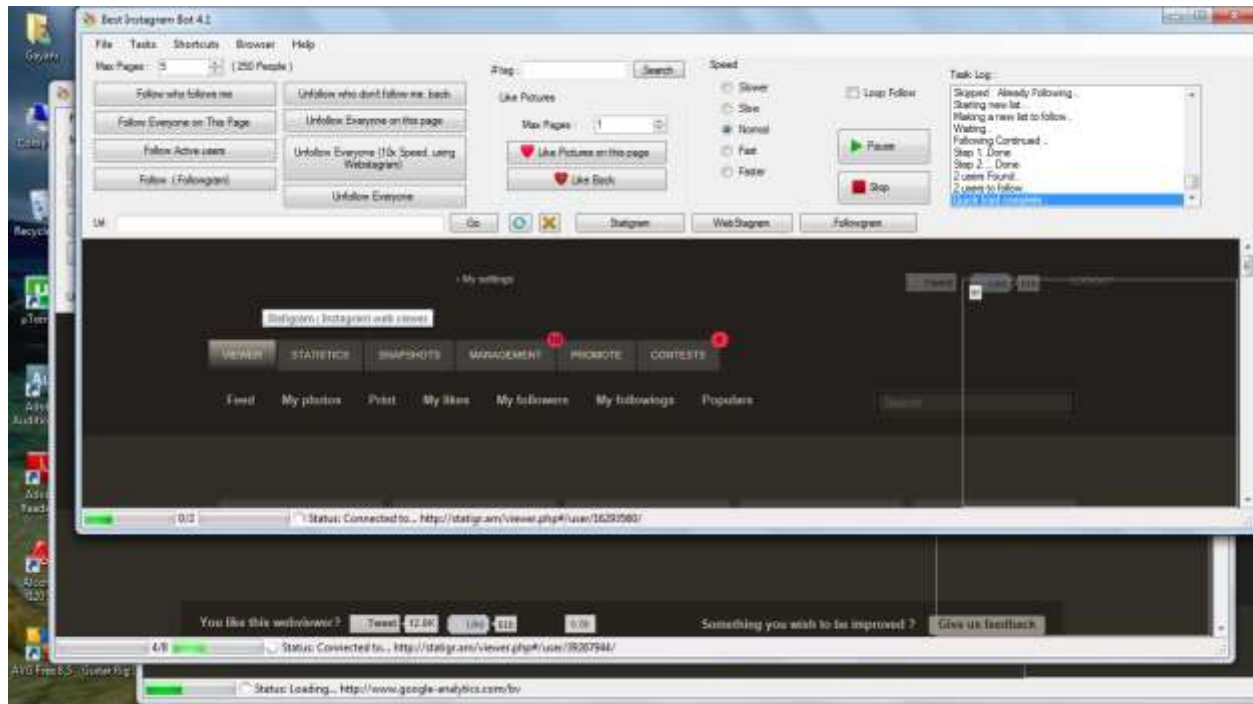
Best Instagram Bot 4.1

File Tasks Shortcuts Browser Help

Max Pages: 5 (250 People)

Follow who follows me
Unfollow who don't follow me back
Follow Everyone on This Page
Unfollow Everyone on this page
Follow Active users
Unfollow Everyone (10x Speed, using Webstagram)
Follow (Followgram)
Unfollow Everyone

#tag: Search
Like Pictures
Max Pages: 1
Like Pictures on this page
Like Back

Speed
Slower
Slow
Normal
Fast
Faster

Loop Follow
Pause
Stop

Task Log:
Skipped: Already Following...
Starting new list...
Making a new list to follow...
Waiting...
Following Continued...
Step 1: Done
Step 2... Done
2 users Found...
2 users to follow...
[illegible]

Url: Go
Statigram
WebStagram
Followgram

My settings

Statigram | Instagram web viewer

VIEWER STATISTICS SNAPSHOTS MANAGEMENT PROMOTE CONTESTS

Feed My photos Print My likes My followers My followings Populars

Search

0/2 Status: Connected to... http://statigr.am/viewer.php#/user/16293580/

You like this webviewer? Tweet 12.8K Like 510 0.0k Something you wish to be improved ? Give us feedback

4/8 Status: Connected to... http://statigr.am/viewer.php#/user/39207944/

Status: Loading... http://www.google-analytics.com/bv

Guyan
Recycle
uTorr
Adobe Audition
Adobe Reader
AVG Free 8.5
Guitar Rig